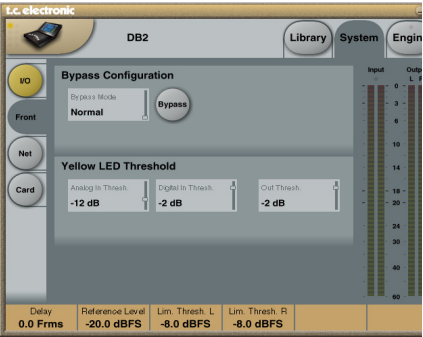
t.c. electronic

DB2

Library

System

Engin

I/O

Front

Net

Card

Bypass Configuration

Bypass Mode
Normal

Bypass

Yellow LED Threshold

Analog In Thresh.
-12 dB

Digital In Thresh.
-2 dB

Out Thresh.
-2 dB

Input

Outp
L R

0
3
6
10
14
18
20
24
30
40
60

Delay
0.0 Frms

Reference Level
-20.0 dBFS

Lim. Thresh. L
-8.0 dBFS

Lim. Thresh. R
-8.0 dBFS